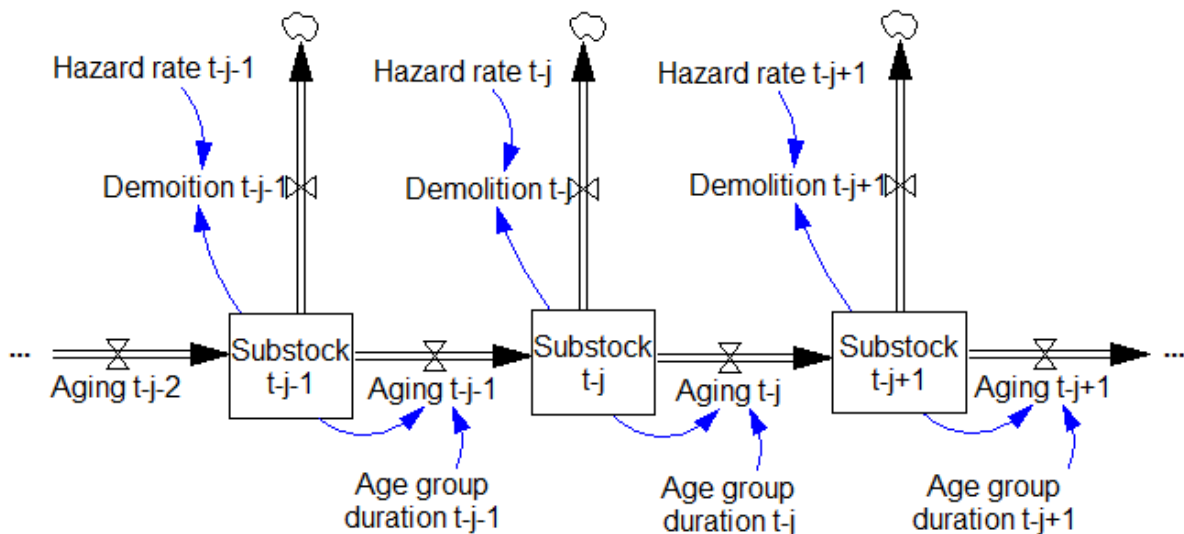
Hazard rate t-j-1
Hazard rate t-j
Hazard rate t-j+1

Demoition t-j-1
Demolition t-j
Demolition t-j+1

...
Substock t-j-1
Substock t-j
Substock t-j+1
...

Aging t-j-2
Aging t-j-1
Aging t-j
Aging t-j+1

Age group duration t-j-1
Age group duration t-j
Age group duration t-j+1